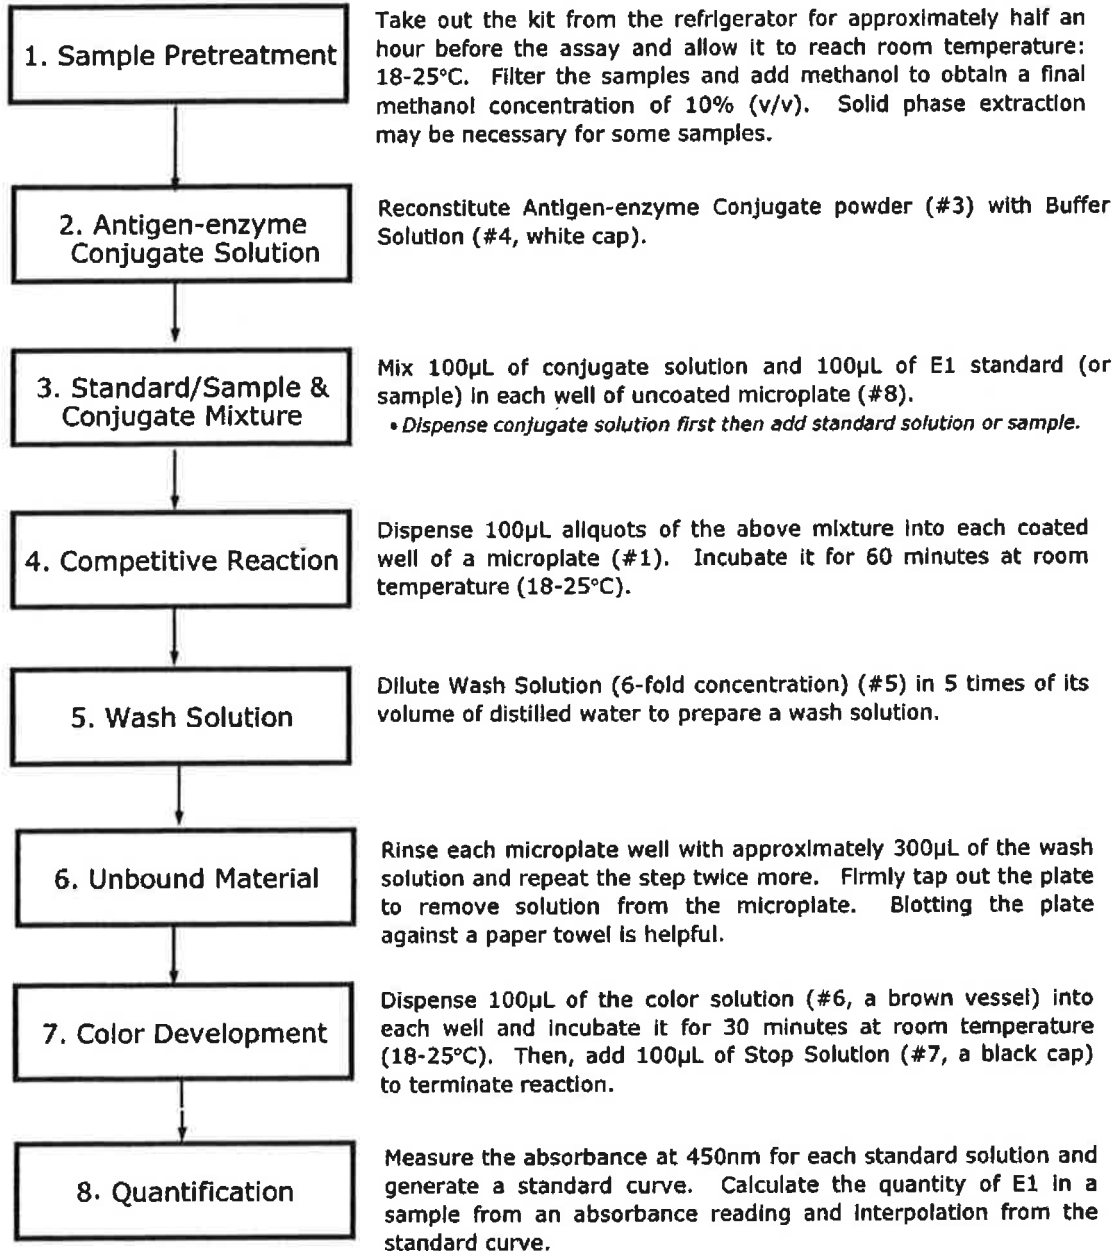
1. Sample Pretreatment

Take out the kit from the refrigerator for approximately half an hour before the assay and allow it to reach room temperature: 18-25°C. Filter the samples and add methanol to obtain a final methanol concentration of 10% (v/v). Solid phase extraction may be necessary for some samples.

2. Antigen-enzyme Conjugate Solution

Reconstitute Antigen-enzyme Conjugate powder (#3) with Buffer Solution (#4, white cap).

3. Standard/Sample & Conjugate Mixture

Mix 100µL of conjugate solution and 100µL of E1 standard (or sample) in each well of uncoated microplate (#8).
• Dispense conjugate solution first then add standard solution or sample.

4. Competitive Reaction

Dispense 100µL aliquots of the above mixture into each coated well of a microplate (#1). Incubate it for 60 minutes at room temperature (18-25°C).

5. Wash Solution

Dilute Wash Solution (6-fold concentration) (#5) in 5 times of its volume of distilled water to prepare a wash solution.

6. Unbound Material

Rinse each microplate well with approximately 300µL of the wash solution and repeat the step twice more. Firmly tap out the plate to remove solution from the microplate. Blotting the plate against a paper towel is helpful.

7. Color Development

Dispense 100µL of the color solution (#6, a brown vessel) into each well and incubate it for 30 minutes at room temperature (18-25°C). Then, add 100µL of Stop Solution (#7, a black cap) to terminate reaction.

8. Quantification

Measure the absorbance at 450nm for each standard solution and generate a standard curve. Calculate the quantity of E1 in a sample from an absorbance reading and interpolation from the standard curve.